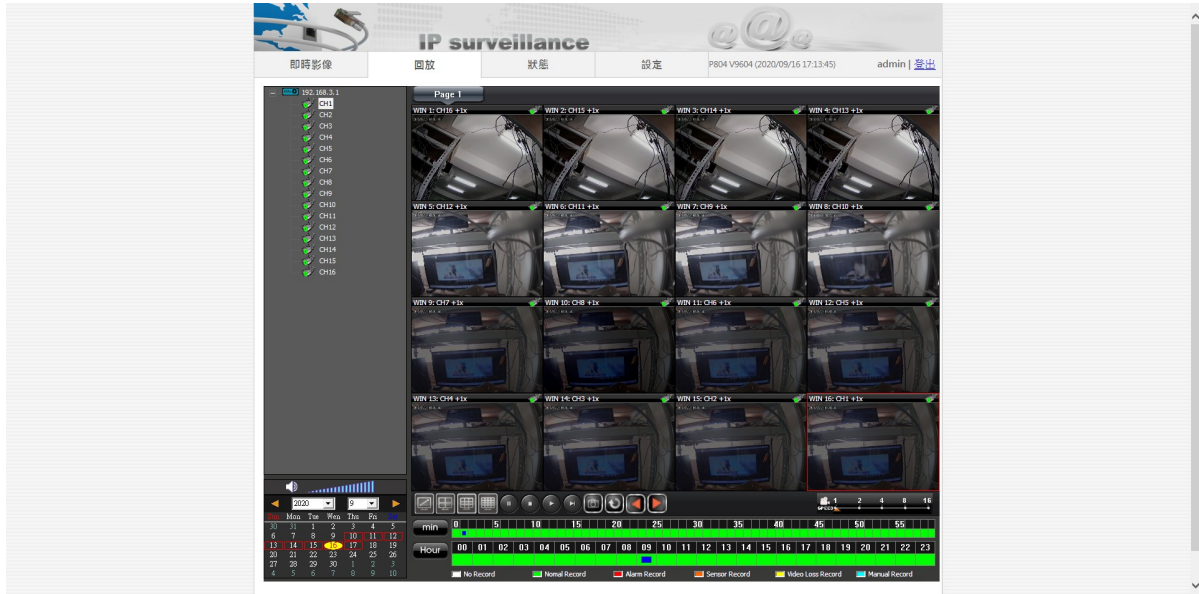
IP surveillance

即時影像 | 回放 | 狀態 | 設定 | P804 V9604 (2020/09/16 17:13:45) | admin | 登出

192.168.3.1
CH1
CH2
CH3
CH4
CH5
CH6
CH7
CH8
CH9
CH10
CH11
CH12
CH13
CH14
CH15
CH16

Page 1

WIN 1: CH16 +1x
WIN 2: CH15 +1x
WIN 3: CH14 +1x
WIN 4: CH13 +1x
WIN 5: CH12 +1x
WIN 6: CH11 +1x
WIN 7: CH9 +1x
WIN 8: CH10 +1x
WIN 9: CH7 +1x
WIN 10: CH8 +1x
WIN 11: CH6 +1x
WIN 12: CH5 +1x
WIN 13: CH4 +1x
WIN 14: CH3 +1x
WIN 15: CH2 +1x
WIN 16: CH1 +1x

2020 9

| Sun | Mon | Tue | Wed | Thu | Fri | Sat |
|---|---|---|---|---|---|---|
| 30 | 31 | 1 | 2 | 3 | 4 | 5 |
| 6 | 7 | 8 | 9 | 10 | 11 | 12 |
| 13 | 14 | 15 | 16 | 17 | 18 | 19 |
| 20 | 21 | 22 | 23 | 24 | 25 | 26 |
| 27 | 28 | 29 | 30 | 1 | 2 | 3 |
| 4 | 5 | 6 | 7 | 8 | 9 | 10 |

1 2 4 8 16

min 0 5 10 15 20 25 30 35 40 45 50 55

Hour 00 01 02 03 04 05 06 07 08 09 10 11 12 13 14 15 16 17 18 19 20 21 22 23

No Record Nomal Record Alarm Record Sensor Record Video Loss Record Manual Record